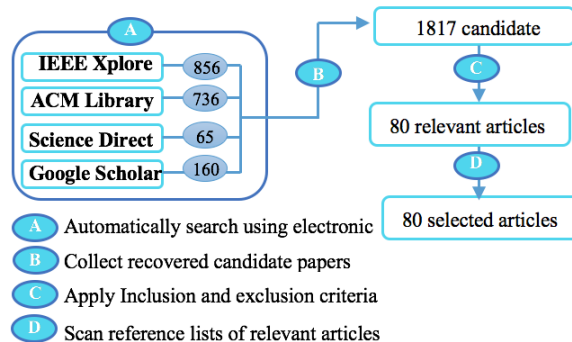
A

IEEE Xplore 856

ACM Library 736

Science Direct 65

Google Scholar 160

B

1817 candidate

C

80 relevant articles

D

80 selected articles

A Automatically search using electronic

B Collect recovered candidate papers

C Apply Inclusion and exclusion criteria

D Scan reference lists of relevant articles